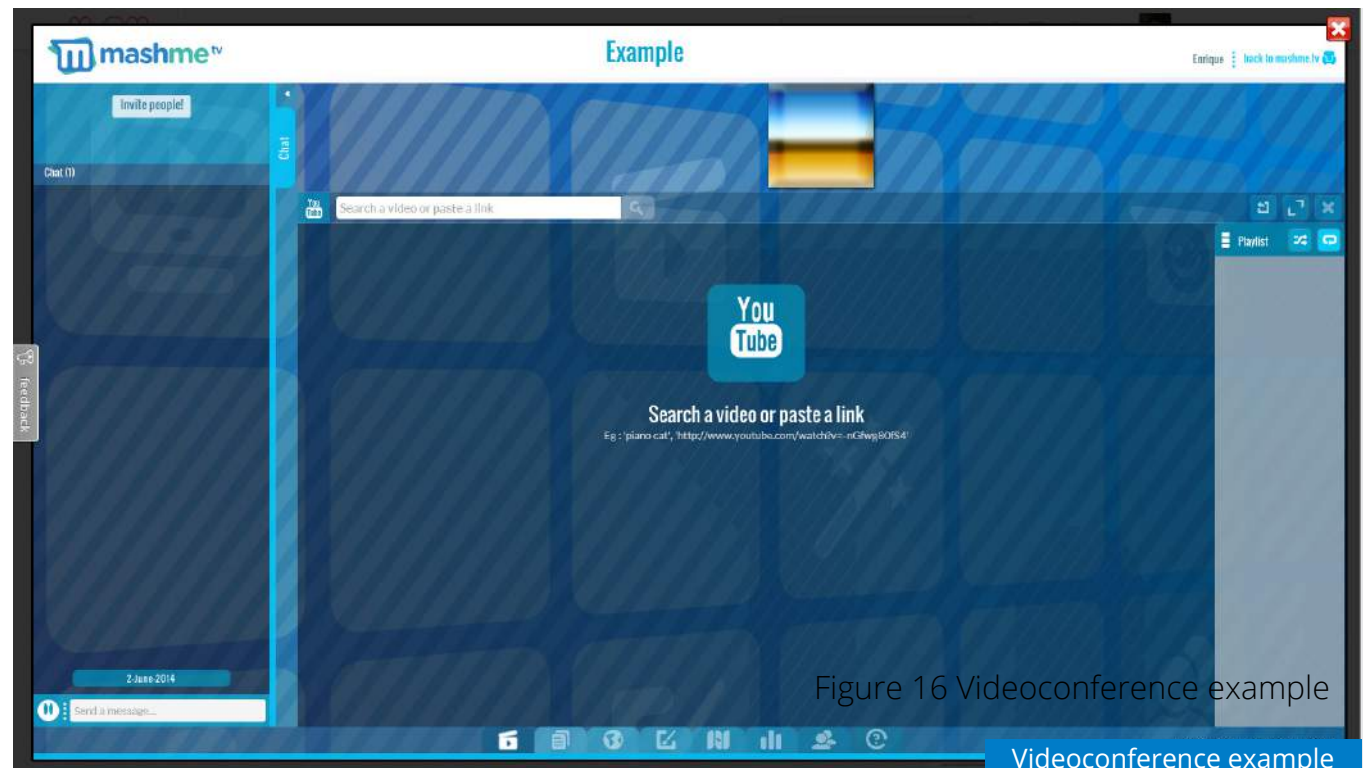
mashme tv

Example

Enrique back to mashme.tv

Invite people!

Chat (1)

Chat

You Tube

Search a video or paste a link

Playlist

You Tube

Search a video or paste a link

Eg : 'piano cat', 'http://www.youtube.com/watch?v=-nGfwg80fS4'

feedback

2-June-2014

Send a message...

Figure 16 Videoconference example

Videoconference example